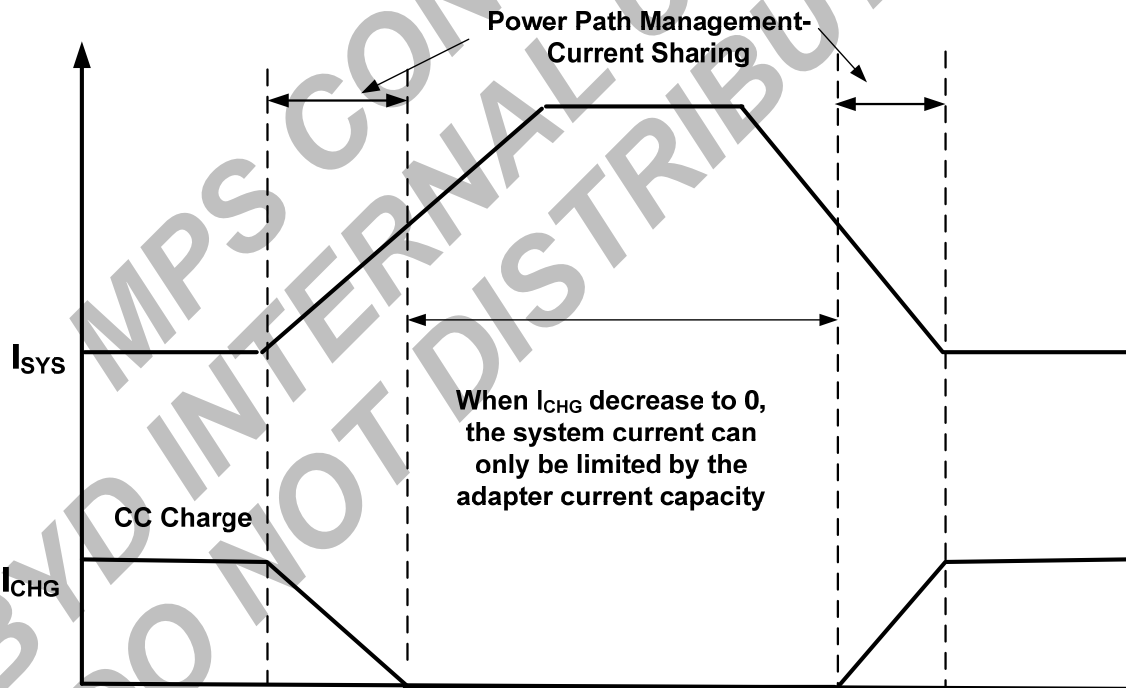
Power Path Management-Current Sharing

$I_{SYS}$

When $I_{CHG}$ decrease to 0, the system current can only be limited by the adapter current capacity

CC Charge

$I_{CHG}$

MPS CONFIDENTIAL
BYD INTERNAL USE
DO NOT DISTRIBUTE